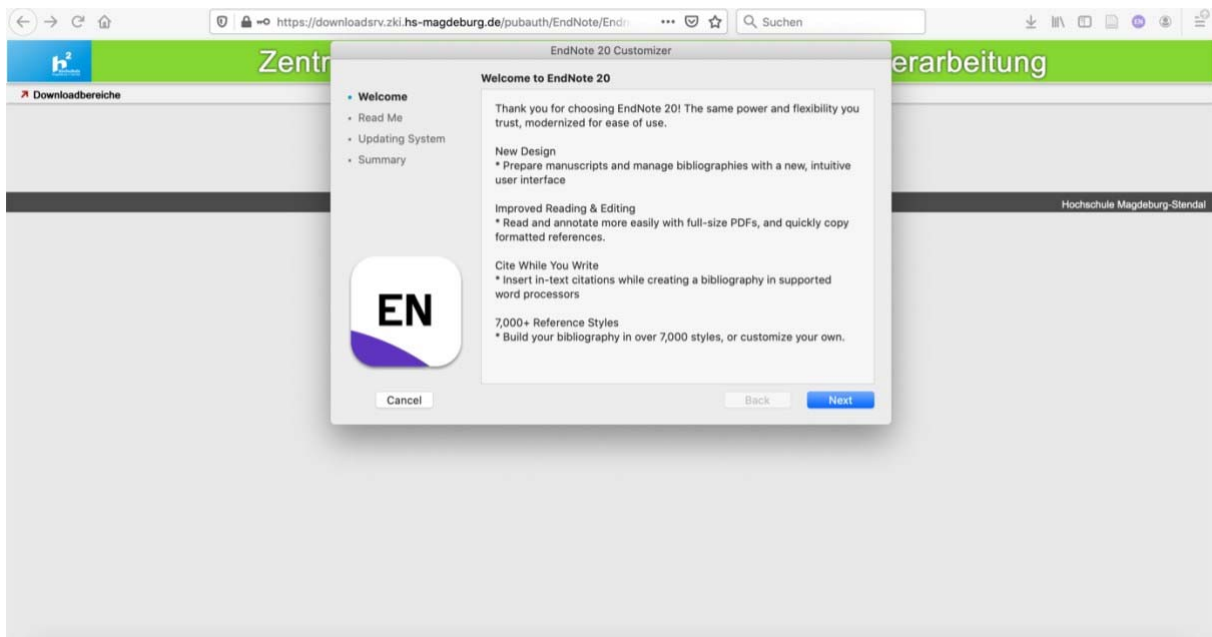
https://downloadsrv.zki.hs-magdeburg.de/pubauth/EndNote/Endn

Suchen

Zentr

erarbeitung

↗ Downloadbereiche

Hochschule Magdeburg-Stendal

EndNote 20 Customizer

• Welcome
• Read Me
• Updating System
• Summary

Welcome to EndNote 20

Thank you for choosing EndNote 20! The same power and flexibility you trust, modernized for ease of use.

New Design
* Prepare manuscripts and manage bibliographies with a new, intuitive user interface

Improved Reading & Editing
* Read and annotate more easily with full-size PDFs, and quickly copy formatted references.

Cite While You Write
* Insert in-text citations while creating a bibliography in supported word processors

7,000+ Reference Styles
* Build your bibliography in over 7,000 styles, or customize your own.

EN

Cancel

Back

Next